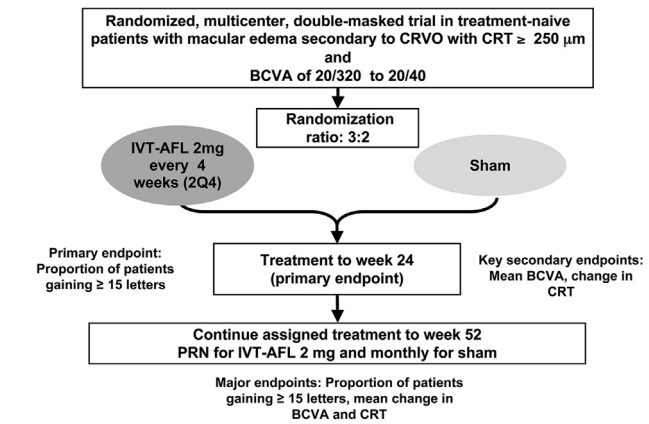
Randomized, multicenter, double-masked trial in treatment-naive patients with macular edema secondary to CRVO with CRT ≥ 250 μm and BCVA of 20/320 to 20/40

Randomization ratio: 3:2

IVT-AFL 2mg every 4 weeks (2Q4)

Sham

Primary endpoint: Proportion of patients gaining ≥ 15 letters

Treatment to week 24 (primary endpoint)

Key secondary endpoints: Mean BCVA, change in CRT

Continue assigned treatment to week 52 PRN for IVT-AFL 2 mg and monthly for sham

Major endpoints: Proportion of patients gaining ≥ 15 letters, mean change in BCVA and CRT